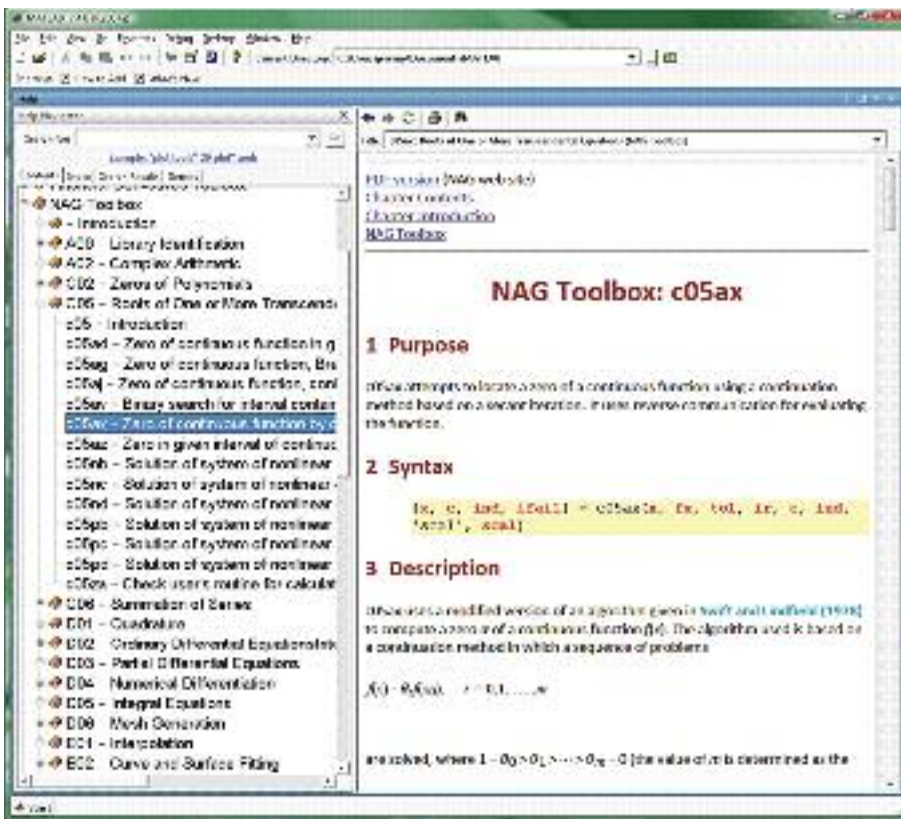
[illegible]

NAG Toolbox
– Introduction
A00 – Library Identification
A02 – Complex Arithmetic
C02 – Zeros of Polynomials
C05 – Roots of One or More Transcende
c05 – Introduction
c05ad – Zero of continuous function in g
c05ag – Zero of continuous function, Bre
c05aj – Zero of continuous function, cont
c05av – Binary search for interval contai
c05ax – Zero of continuous function by c
c05az – Zero in given interval of continuo
c05nb – Solution of system of nonlinear
c05nc – Solution of system of nonlinear
c05nd – Solution of system of nonlinear
c05pb – Solution of system of nonlinear
c05pc – Solution of system of nonlinear
c05pd – Solution of system of nonlinear
c05za – Check user's routine for calculat
C06 – Summation of Series
D01 – Quadrature
D02 – Ordinary Differential Equations
D03 – Partial Differential Equations
D04 – Numerical Differentiation
D05 – Integral Equations
D06 – Mesh Generation
E01 – Interpolation
E02 – Curve and Surface Fitting

PDF version (NAG web site)
Chapter contents
Chapter introduction
NAG Toolbox

NAG Toolbox: c05ax

1 Purpose

c05ax attempts to locate a zero of a continuous function using a continuation method based on a secant iteration. It uses reverse communication for evaluating the function.

2 Syntax

[x, c, ind, ifail] = c05ax(x, fx, tol, ir, c, ind, 'scal', scal)

3 Description

c05ax uses a modified version of an algorithm given in Swift and Lindfield (1978) to compute a zero α of a continuous function $f(x)$. The algorithm used is based on a continuation method in which a sequence of problems

$f(x) - \theta_r f(x_0)$, $r = 0, 1, \ldots, m$

are solved, where $1 = \theta_0 > \theta_1 > \cdots > \theta_m = 0$ (the value of m is determined as the

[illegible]